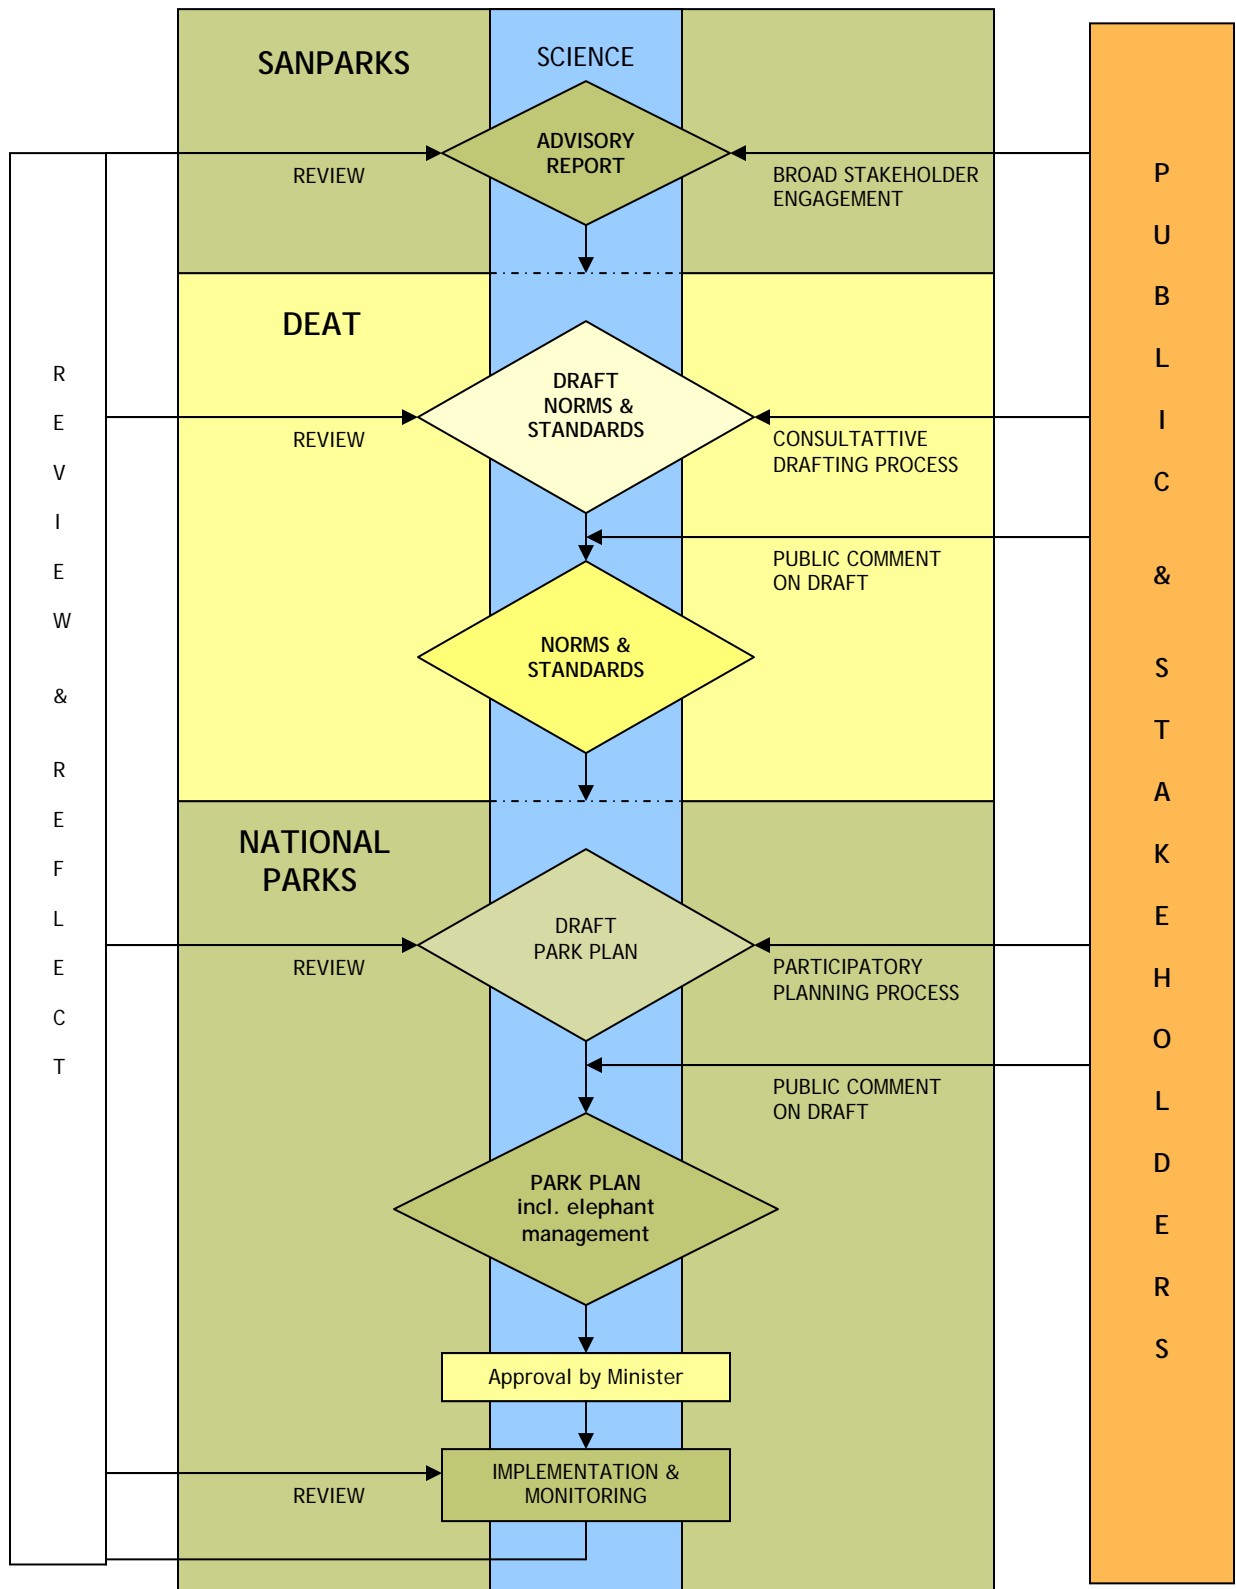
SANPARKS

SCIENCE

ADVISORY REPORT

REVIEW

BROAD STAKEHOLDER ENGAGEMENT

DEAT

DRAFT NORMS & STANDARDS

REVIEW

CONSULTATTIVE DRAFTING PROCESS

PUBLIC COMMENT ON DRAFT

NORMS & STANDARDS

NATIONAL PARKS

DRAFT PARK PLAN

REVIEW

PARTICIPATORY PLANNING PROCESS

PUBLIC COMMENT ON DRAFT

PARK PLAN incl. elephant management

Approval by Minister

IMPLEMENTATION & MONITORING

REVIEW

REVIEW & REFLECT

PUBLIC & STAKEHOLDERS